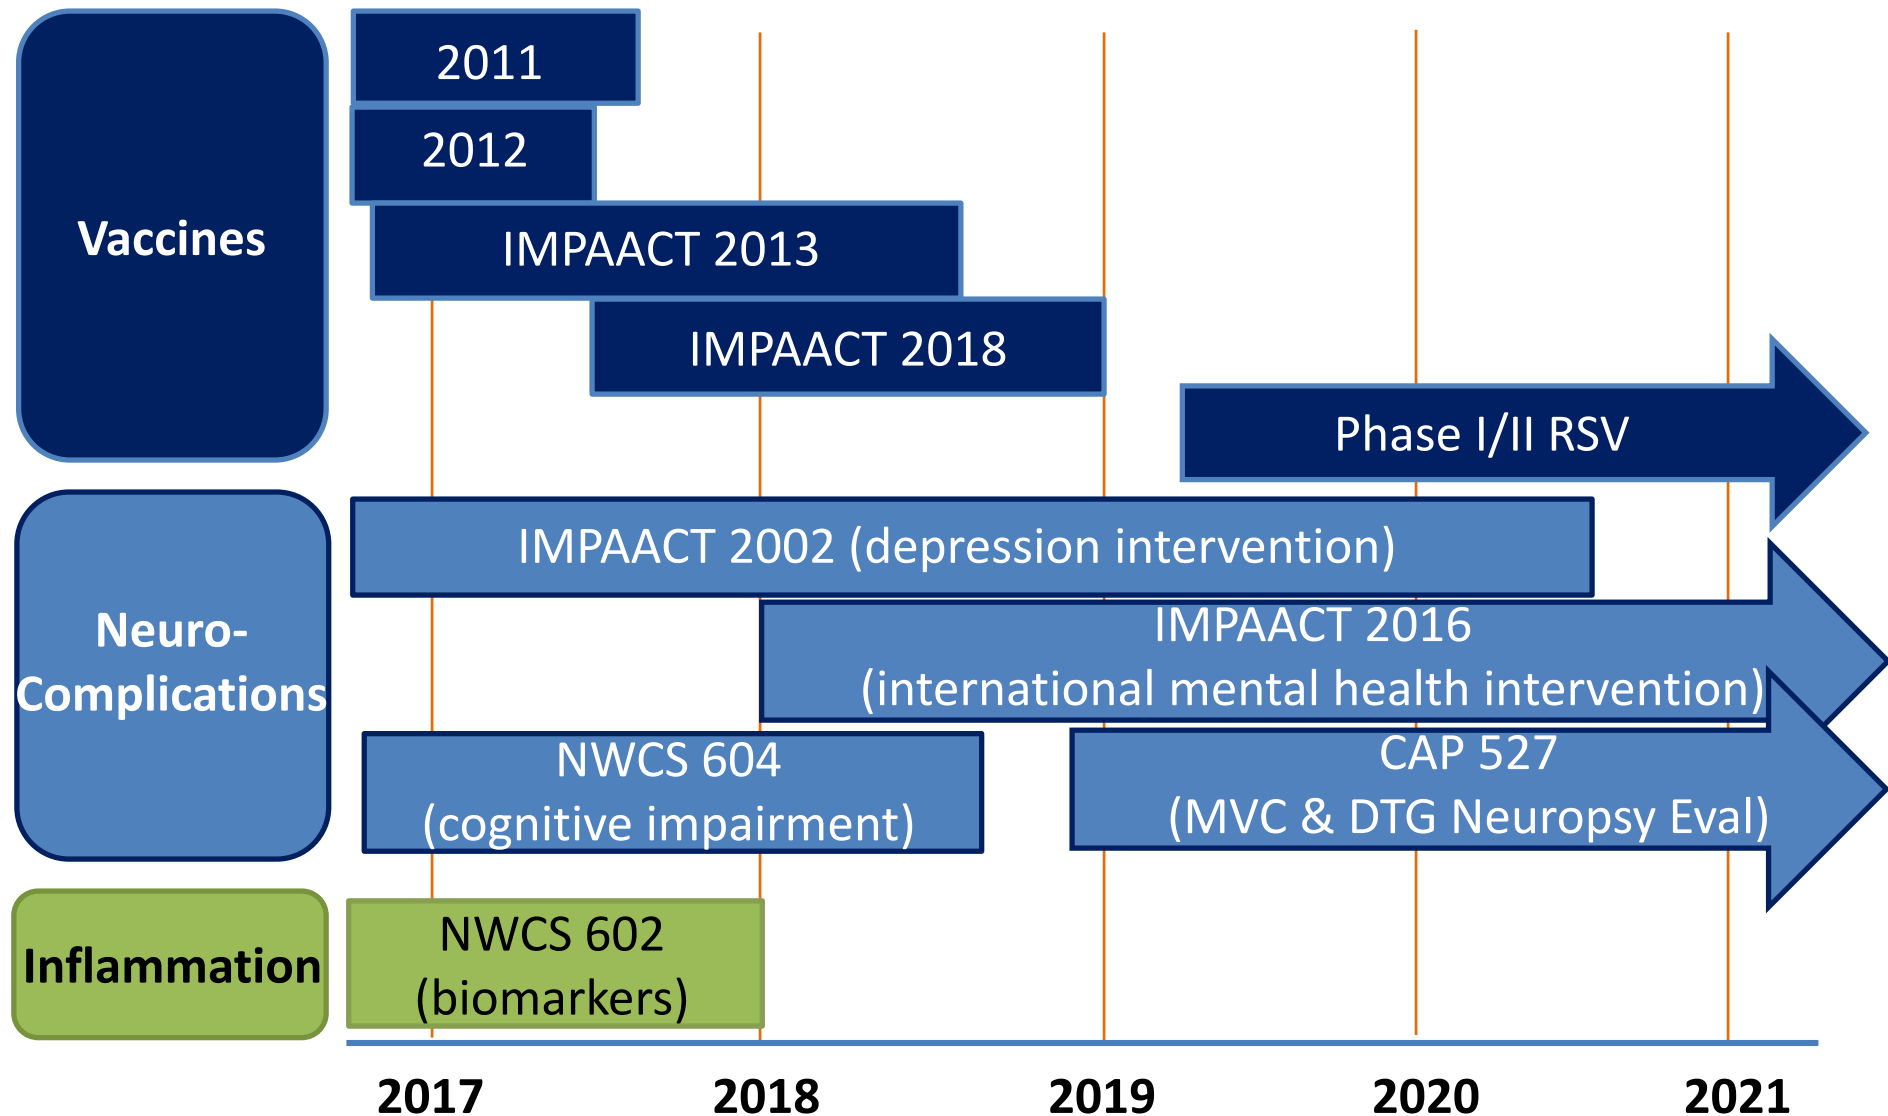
Vaccines

2011

2012

IMPAACT 2013

IMPAACT 2018

Phase I/II RSV

Neuro-Complications

IMPAACT 2002 (depression intervention)

IMPAACT 2016 (international mental health intervention)

NWCS 604 (cognitive impairment)

CAP 527 (MVC & DTG Neuropsy Eval)

Inflammation

NWCS 602 (biomarkers)

2017 2018 2019 2020 2021